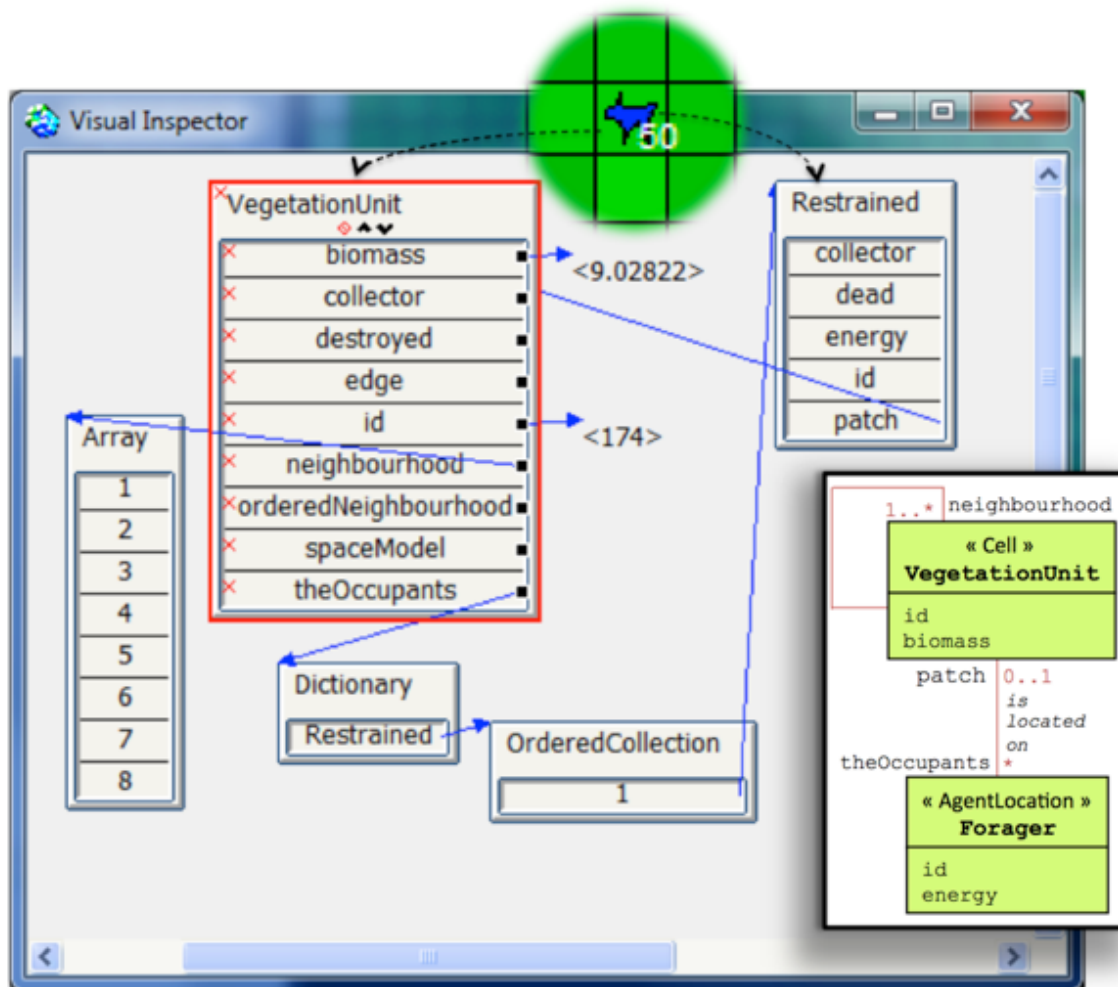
50

Visual Inspector

VegetationUnit
biomass
collector
destroyed
edge
id
neighbourhood
orderedNeighbourhood
spaceModel
theOccupants

<9.02822>

<174>

Restrained
collector
dead
energy
id
patch

Array
1
2
3
4
5
6
7
8

Dictionary
Restrained

OrderedCollection
1

1..* neighbourhood
« Cell »
VegetationUnit
id
biomass
patch 0..1
is located on
theOccupants *
« AgentLocation »
Forager
id
energy